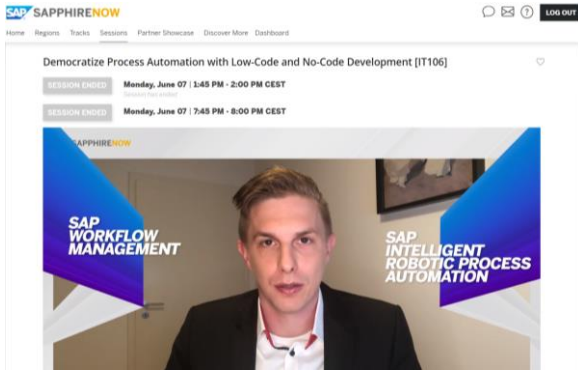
SAP SAPPHIRENOW

LOG OUT

Home Regions Tracks Sessions Partner Showcase Discover More Dashboard

Democratize Process Automation with Low-Code and No-Code Development [IT106]

SESSION ENDED Monday, June 07 | 1:45 PM - 2:00 PM CEST

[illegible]

SESSION ENDED Monday, June 07 | 7:45 PM - 8:00 PM CEST

SAPPHIRENOW

SAP WORKFLOW MANAGEMENT

SAP INTELLIGENT ROBOTIC PROCESS AUTOMATION